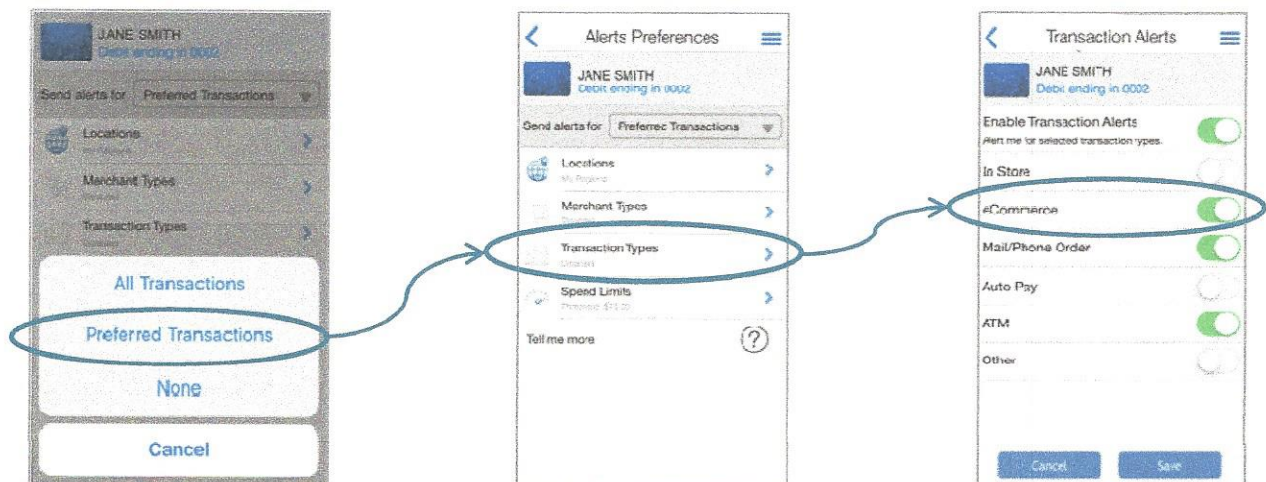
JANE SMITH
Debit ending in 0002

Send alerts for Preferred Transactions

Locations
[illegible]

Merchant Types
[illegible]

Transaction Types
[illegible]

All Transactions

Preferred Transactions

None

Cancel

Alerts Preferences

JANE SMITH
Debit ending in 0002

Send alerts for Preferred Transactions

Locations
My Regions

Merchant Types
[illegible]

Transaction Types
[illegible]

Spend Limits
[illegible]

Tell me more

?

Transaction Alerts

JANE SMITH
Debit ending in 0002

Enable Transaction Alerts
Alert me for selected transaction types.

In Store

eCommerce

Mail/Phone Order

Auto Pay

ATM

Other

Cancel

Save